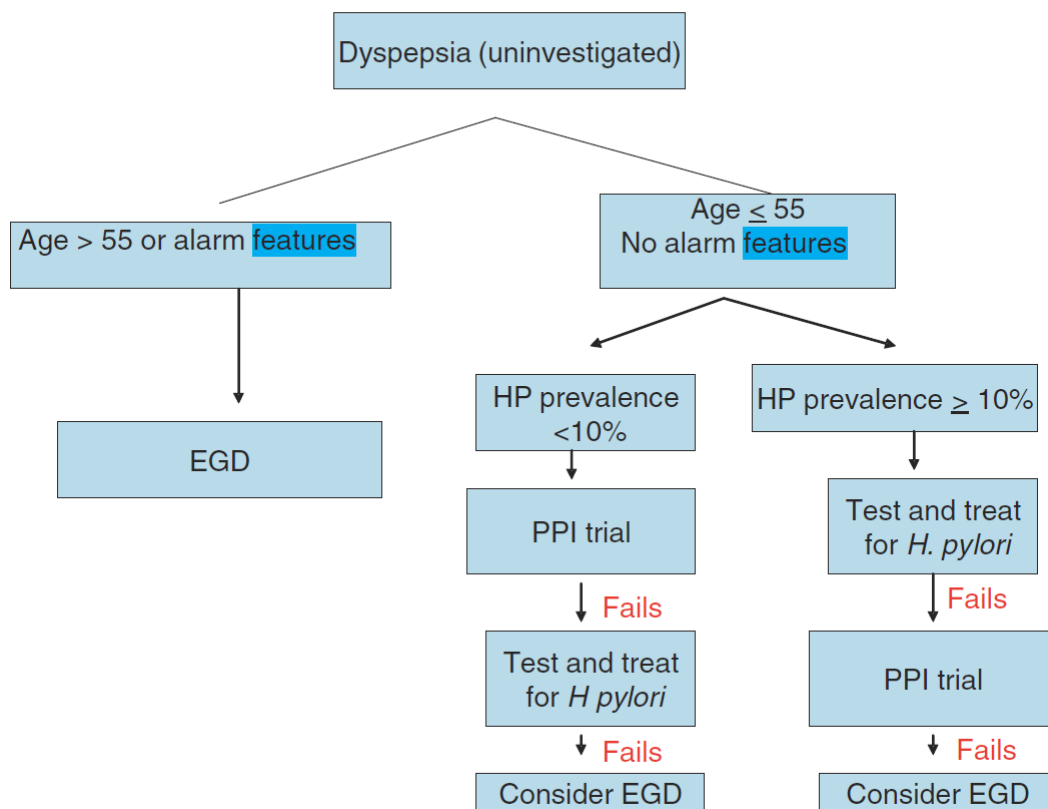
Dyspepsia (uninvestigated)

Age > 55 or alarm features

EGD

Age $\leq$ 55
No alarm features

HP prevalence <10%

PPI trial

Fails

Test and treat for H pylori

Fails

Consider EGD

HP prevalence $\geq$ 10%

Test and treat for H. pylori

Fails

PPI trial

Fails

Consider EGD